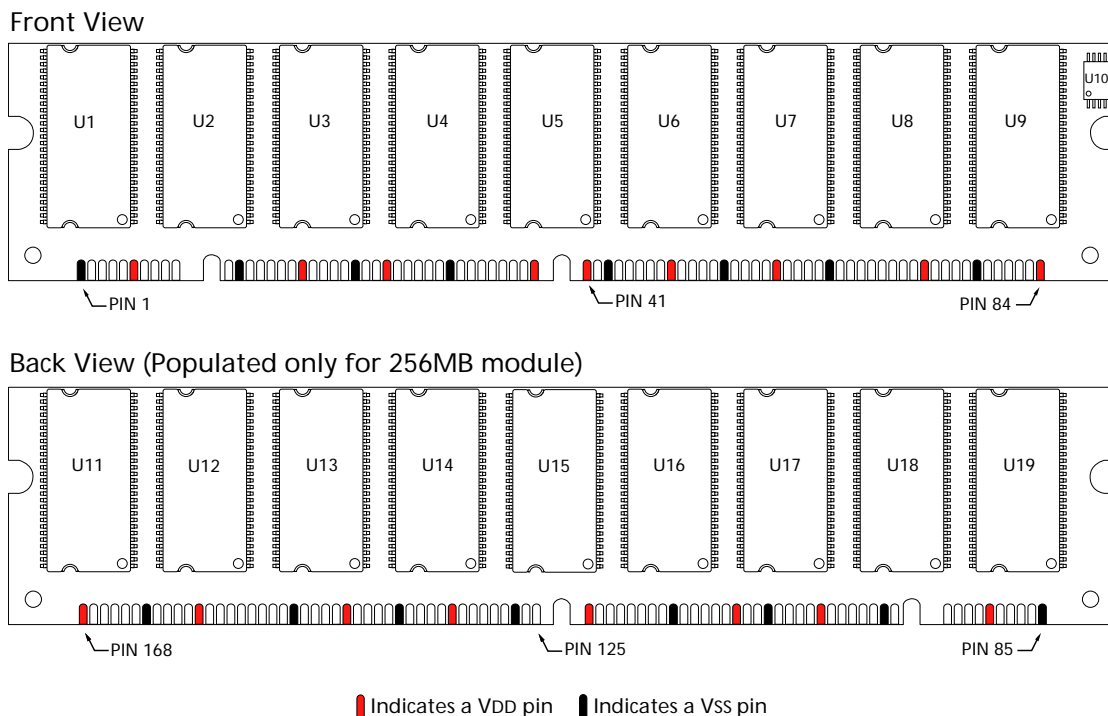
Front View

U1 U2 U3 U4 U5 U6 U7 U8 U9 U10

PIN 1 PIN 41 PIN 84

Back View (Populated only for 256MB module)

U11 U12 U13 U14 U15 U16 U17 U18 U19

PIN 168 PIN 125 PIN 85

Indicates a VDD pin Indicates a VSS pin